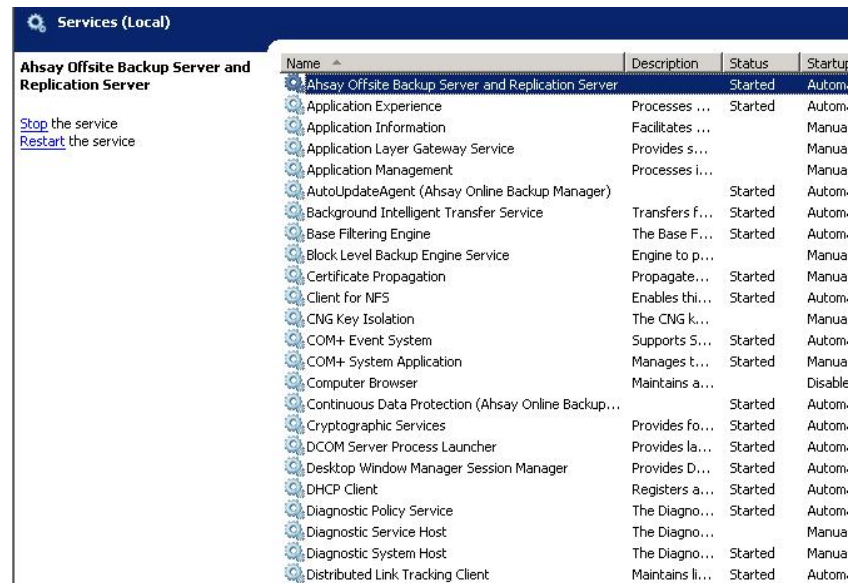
Services (Local)

Ahsay Offsite Backup Server and Replication Server

Stop the service
Restart the service

| Name | Description | Status | Startup |
|---|---|---|---|
| Ahsay Offsite Backup Server and Replication Server | | Started | Automa |
| Application Experience | Processes ... | Started | Automa |
| Application Information | Facilitates ... | | Manua |
| Application Layer Gateway Service | Provides s... | | Manua |
| Application Management | Processes i... | | Manua |
| AutoUpdateAgent (Ahsay Online Backup Manager) | | Started | Automa |
| Background Intelligent Transfer Service | Transfers f... | Started | Automa |
| Base Filtering Engine | The Base F... | Started | Automa |
| Block Level Backup Engine Service | Engine to p... | | Manua |
| Certificate Propagation | Propagate... | Started | Manua |
| Client for NFS | Enables thi... | Started | Automa |
| CNG Key Isolation | The CNG k... | | Manua |
| COM+ Event System | Supports S... | Started | Automa |
| COM+ System Application | Manages t... | Started | Manua |
| Computer Browser | Maintains a... | | Disable |
| Continuous Data Protection (Ahsay Online Backup... | | Started | Automa |
| Cryptographic Services | Provides fo... | Started | Automa |
| DCOM Server Process Launcher | Provides la... | Started | Automa |
| Desktop Window Manager Session Manager | Provides D... | Started | Automa |
| DHCP Client | Registers a... | Started | Automa |
| Diagnostic Policy Service | The Diagno... | Started | Automa |
| Diagnostic Service Host | The Diagno... | | Manua |
| Diagnostic System Host | The Diagno... | Started | Manua |
| Distributed Link Tracking Client | Maintains li... | Started | Automa |